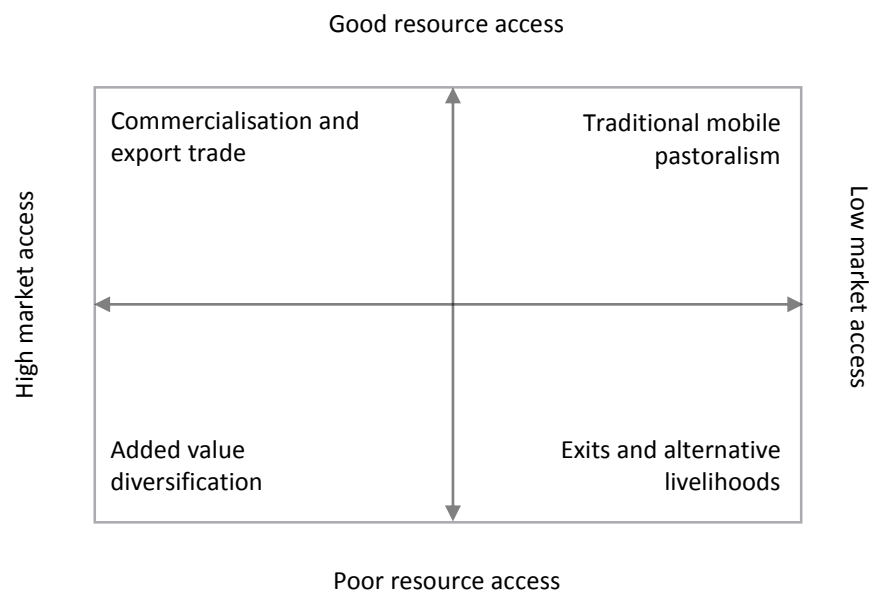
Good resource access

High market access

Commercialisation and export trade

Traditional mobile pastoralism

Low market access

Added value diversification

Exits and alternative livelihoods

Poor resource access